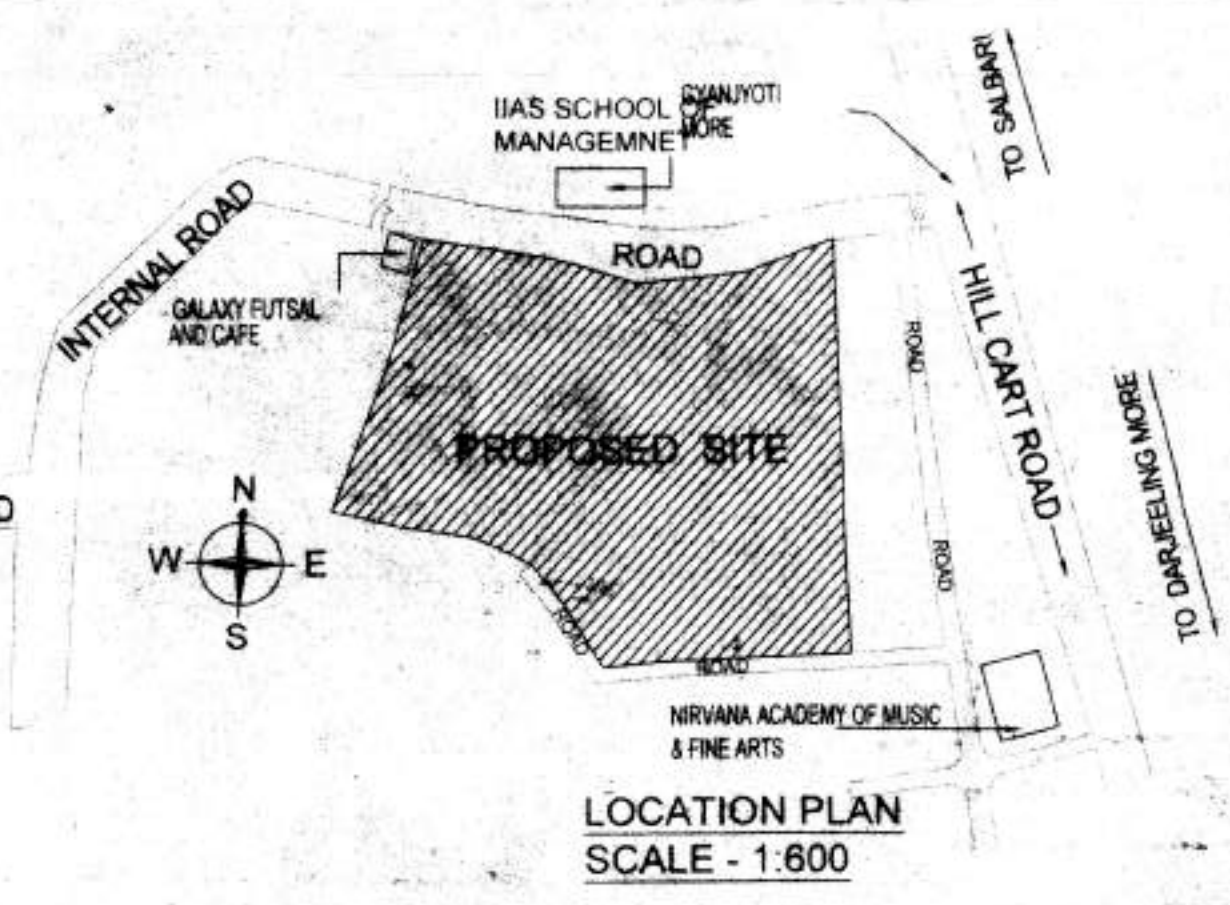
IIAS SCHOOL OF MANAGEMNET

GYANJYOTI MORE

TO SALBARI

INTERNAL ROAD

ROAD

GALAXY FUTSAL AND CAFE

HILL CART ROAD

ROAD

PROPOSED SITE

TO DARJEELING MORE

N

W

E

S

D

ROAD

ROAD

ROAD

NIRVANA ACADEMY OF MUSIC & FINE ARTS

LOCATION PLAN
SCALE - 1:600